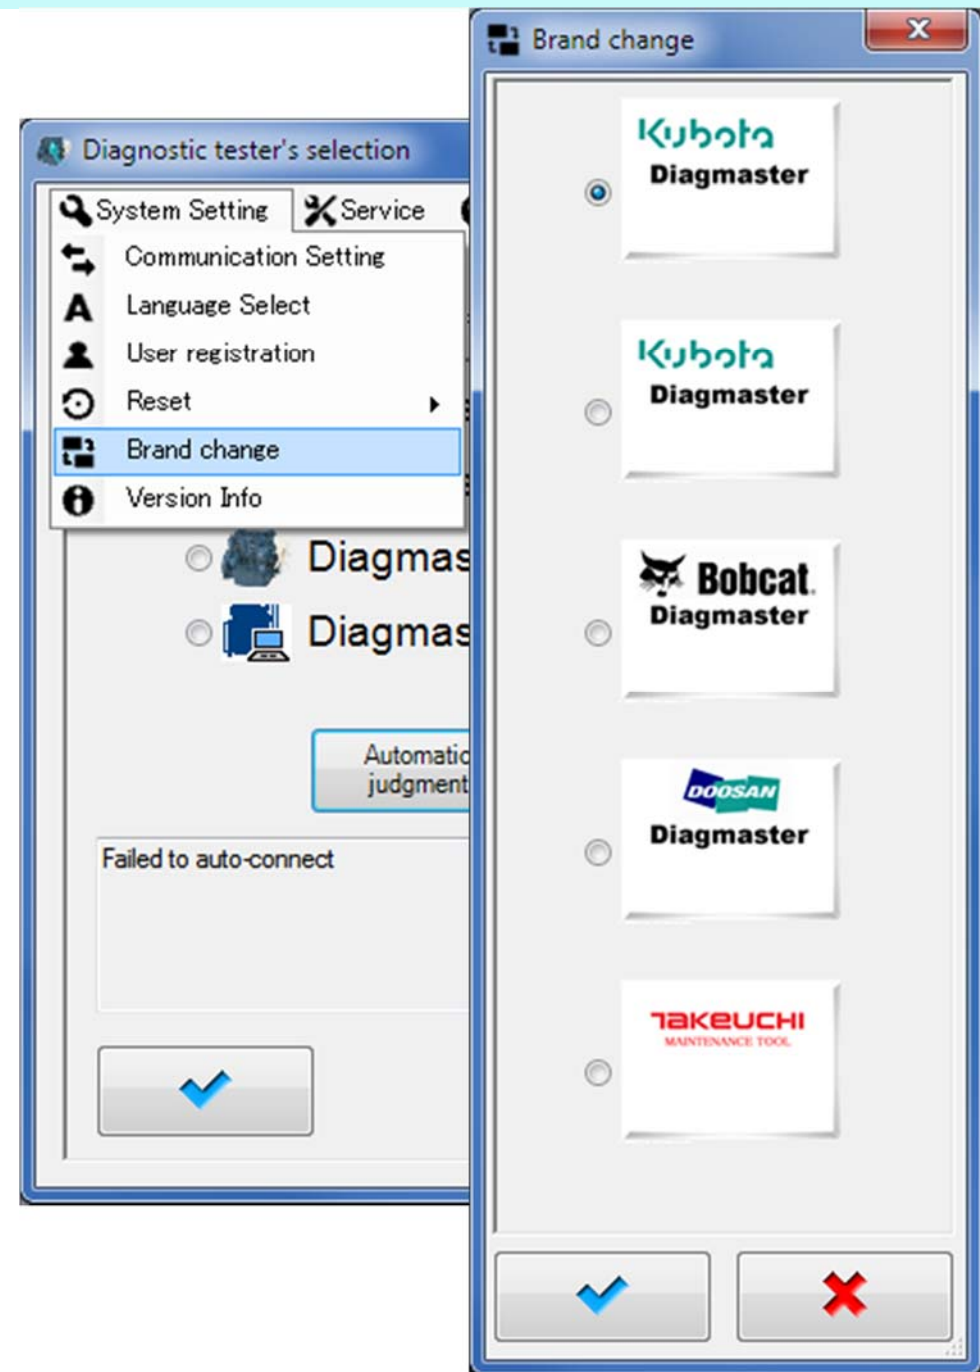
Diagnostic tester's selection

System Setting
Service

Communication Setting
Language Select
User registration
Reset
Brand change
Version Info

Diagmas
Diagmas

Automatic
judgment

Failed to auto-connect

Brand change

Kubota
Diagmaster

Kubota
Diagmaster

Bobcat
Diagmaster

DOOSAN
Diagmaster

TAKEUCHI
MAINTENANCE TOOL